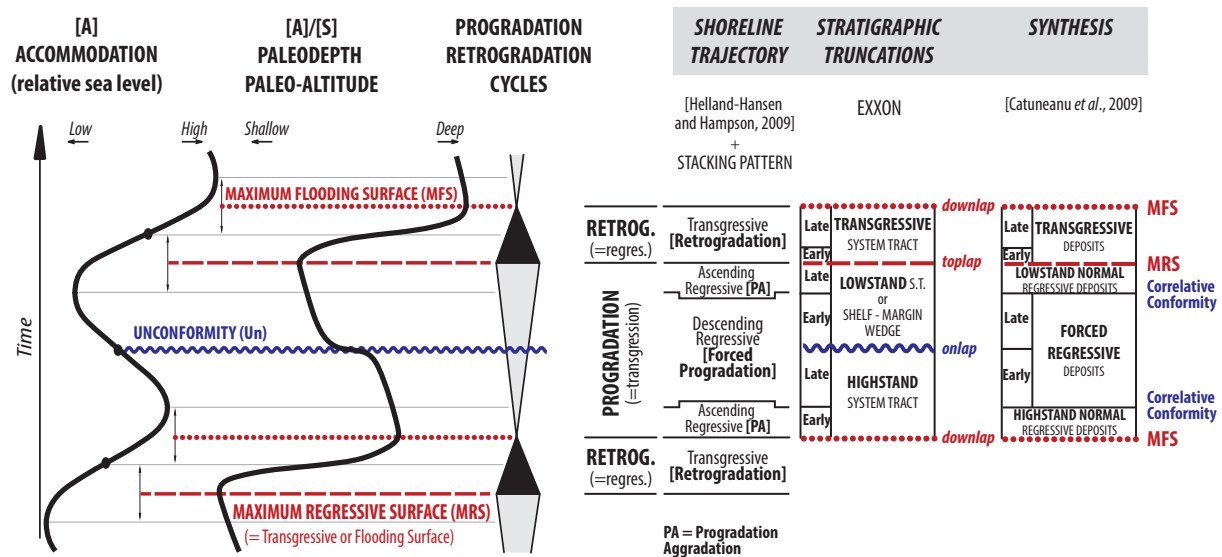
[A]
ACCOMMODATION
(relative sea level)

[A]/[S]
PALEODEPTH
PALEO-ALTITUDE

PROGRADATION
RETROGRADATION
CYCLES

Time

Low   High   Shallow   Deep

MAXIMUM FLOODING SURFACE (MFS)

UNCONFORMITY (Un)

MAXIMUM REGRESSIVE SURFACE (MRS)
(= Transgressive or Flooding Surface)

SHORELINE TRAJECTORY

STRATIGRAPHIC TRUNCATIONS

SYNTHESIS

[Helland-Hansen and Hampson, 2009]
+
STACKING PATTERN

EXXON

[Catuneanu *et al*., 2009]

RETROG.
(=regres.)

PROGRADATION
(=transgression)

RETROG.
(=regres.)

Transgressive
[Retrogradation]

Ascending
Regressive [PA]

Descending
Regressive
[Forced
Progradation]

Ascending
Regressive [PA]

Transgressive
[Retrogradation]

PA = Progradation
Aggradation

Late
Early
TRANSGRESSIVE
SYSTEM TRACT

Late
Early
LOWSTAND S.T.
or
SHELF - MARGIN
WEDGE

Late
Early
HIGHSTAND
SYSTEM TRACT

downlap
toplap
onlap
downlap

Late
Early
TRANSGRESSIVE
DEPOSITS

LOWSTAND NORMAL
REGRESSIVE DEPOSITS

Late
Early
FORCED
REGRESSIVE
DEPOSITS

HIGHSTAND NORMAL
REGRESSIVE DEPOSITS

MFS
MRS
Correlative
Conformity
Correlative
Conformity
MFS